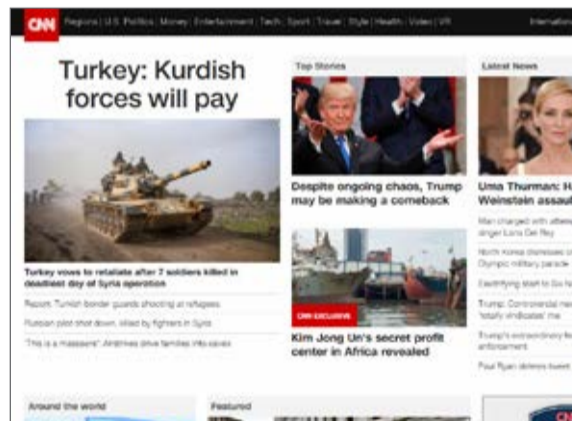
CNN Regions | U.S. Politics | Money | Entertainment | Tech | Sport | Travel | Style | Health | Video | VR International

Turkey: Kurdish forces will pay

Turkey vows to retaliate after 7 soldiers killed in deadliest day of Syria operation

Report: Turkish border guards shooting at refugees

Russian pilot shot down, killed by fighters in Syria

'This is a massacre': Airstrikes drive families into caves

Top Stories

Despite ongoing chaos, Trump may be making a comeback

CNN EXCLUSIVE

Kim Jong Un's secret profit center in Africa revealed

Latest News

Uma Thurman: H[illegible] Weinstein assau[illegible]

Man charged with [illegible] singer Lana Del Rey

North Korea dismisses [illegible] Olympic military parade

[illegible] start to Go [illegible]

Trump: Controversial me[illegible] 'totally vindicates' me

Trump's extraordinary fe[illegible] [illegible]

Paul Ryan defends tweet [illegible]

Around the world

Featured